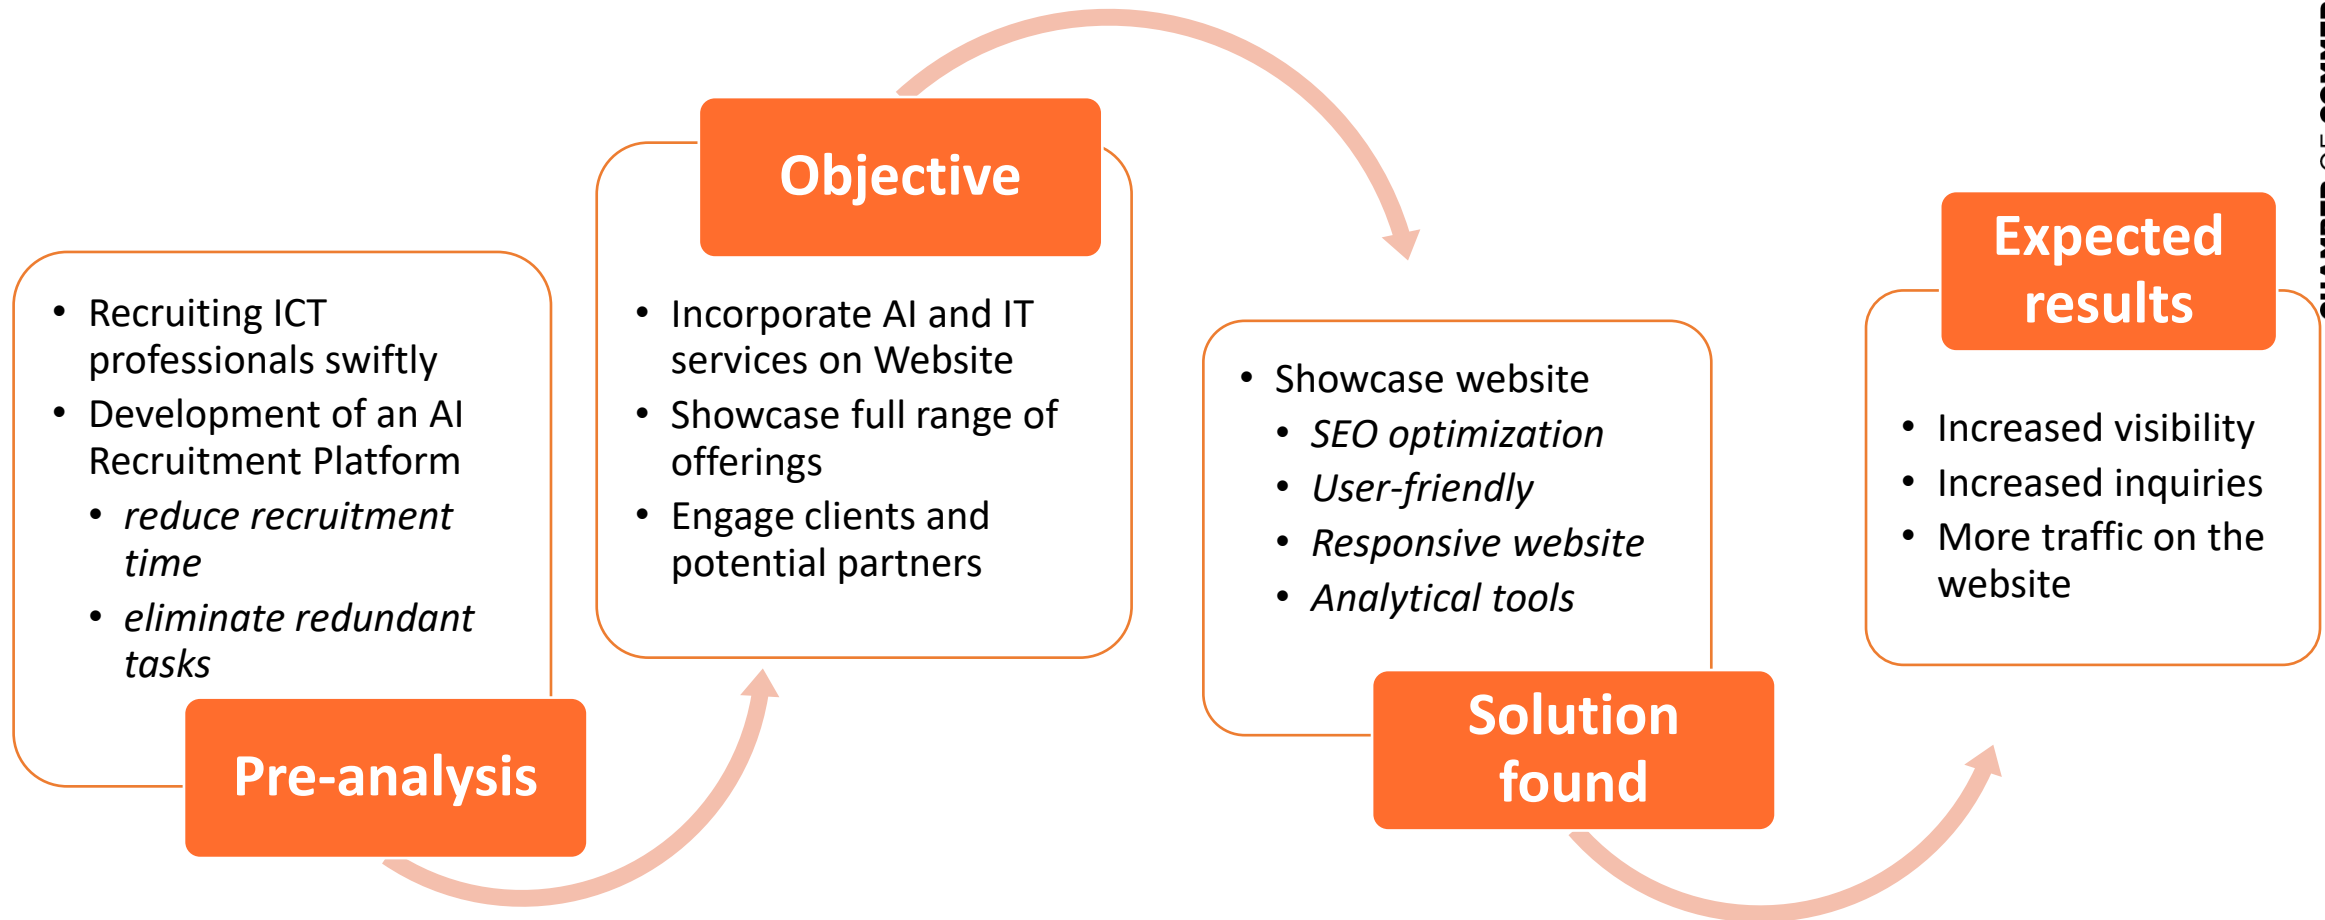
- Recruiting ICT professionals swiftly
- Development of an AI Recruitment Platform
  - *reduce recruitment time*
  - *eliminate redundant tasks*

Pre-analysis

Objective

- Incorporate AI and IT services on Website
- Showcase full range of offerings
- Engage clients and potential partners

- Showcase website
  - *SEO optimization*
  - *User-friendly*
  - *Responsive website*
  - *Analytical tools*

Solution found

Expected results

- Increased visibility
- Increased inquiries
- More traffic on the website

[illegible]